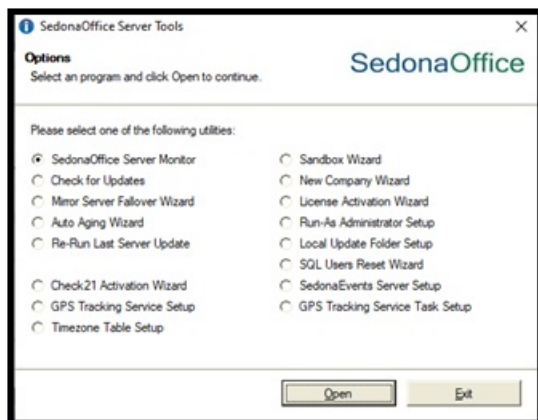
SedonaOffice Server Tools

X

Options
Select an program and click Open to continue.

SedonaOffice

Please select one of the following utilities:

SedonaOffice Server Monitor
Check for Updates
Mirror Server Fallover Wizard
Auto Aging Wizard
Re-Run Last Server Update

Check21 Activation Wizard
GPS Tracking Service Setup
Timezone Table Setup

Sandbox Wizard
New Company Wizard
License Activation Wizard
Run-As Administrator Setup
Local Update Folder Setup
SQL Users Reset Wizard
SedonaEvents Server Setup
GPS Tracking Service Task Setup

Open

Exit